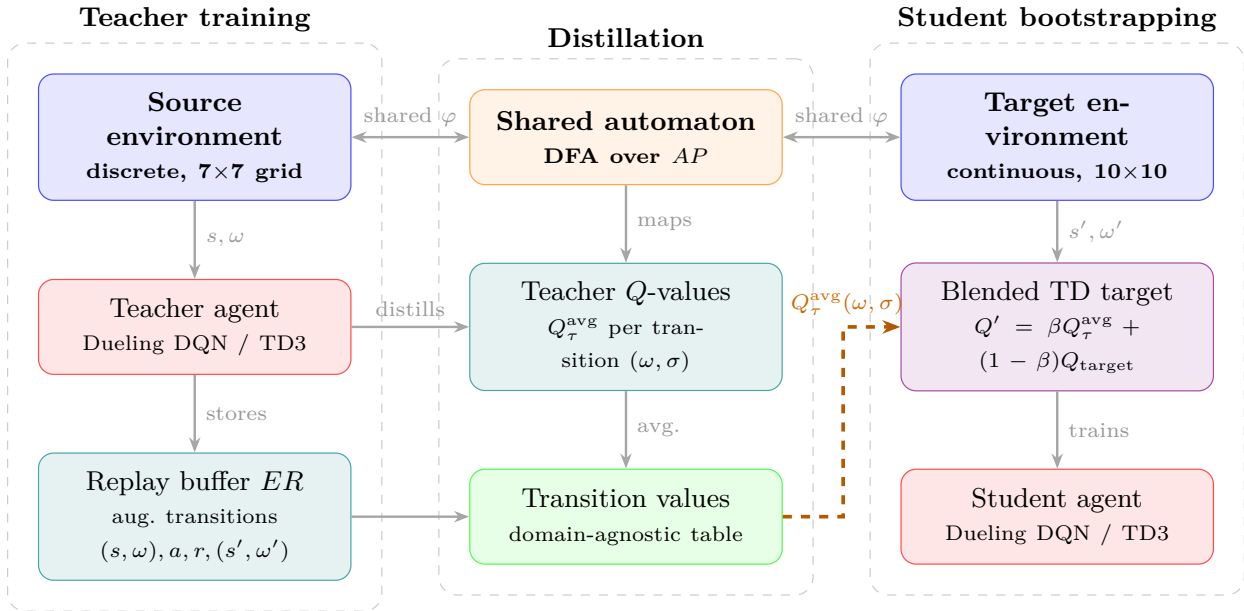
Teacher training

Distillation

Student bootstrapping

Source environment
discrete, 7×7 grid

shared $\varphi$

Shared automaton
DFA over $AP$

shared $\varphi$

Target environment
continuous, 10×10

$s, \omega$

maps

$s', \omega'$

Teacher agent
Dueling DQN / TD3

distills

Teacher $Q$-values
$Q_\tau^{\text{avg}}$ per transition $(\omega, \sigma)$

$Q_\tau^{\text{avg}}(\omega, \sigma)$

Blended TD target
$Q' = \beta Q_\tau^{\text{avg}} + (1-\beta)Q_{\text{target}}$

stores

avg.

trains

Replay buffer $ER$
aug. transitions
$(s, \omega), a, r, (s', \omega')$

Transition values
domain-agnostic table

Student agent
Dueling DQN / TD3